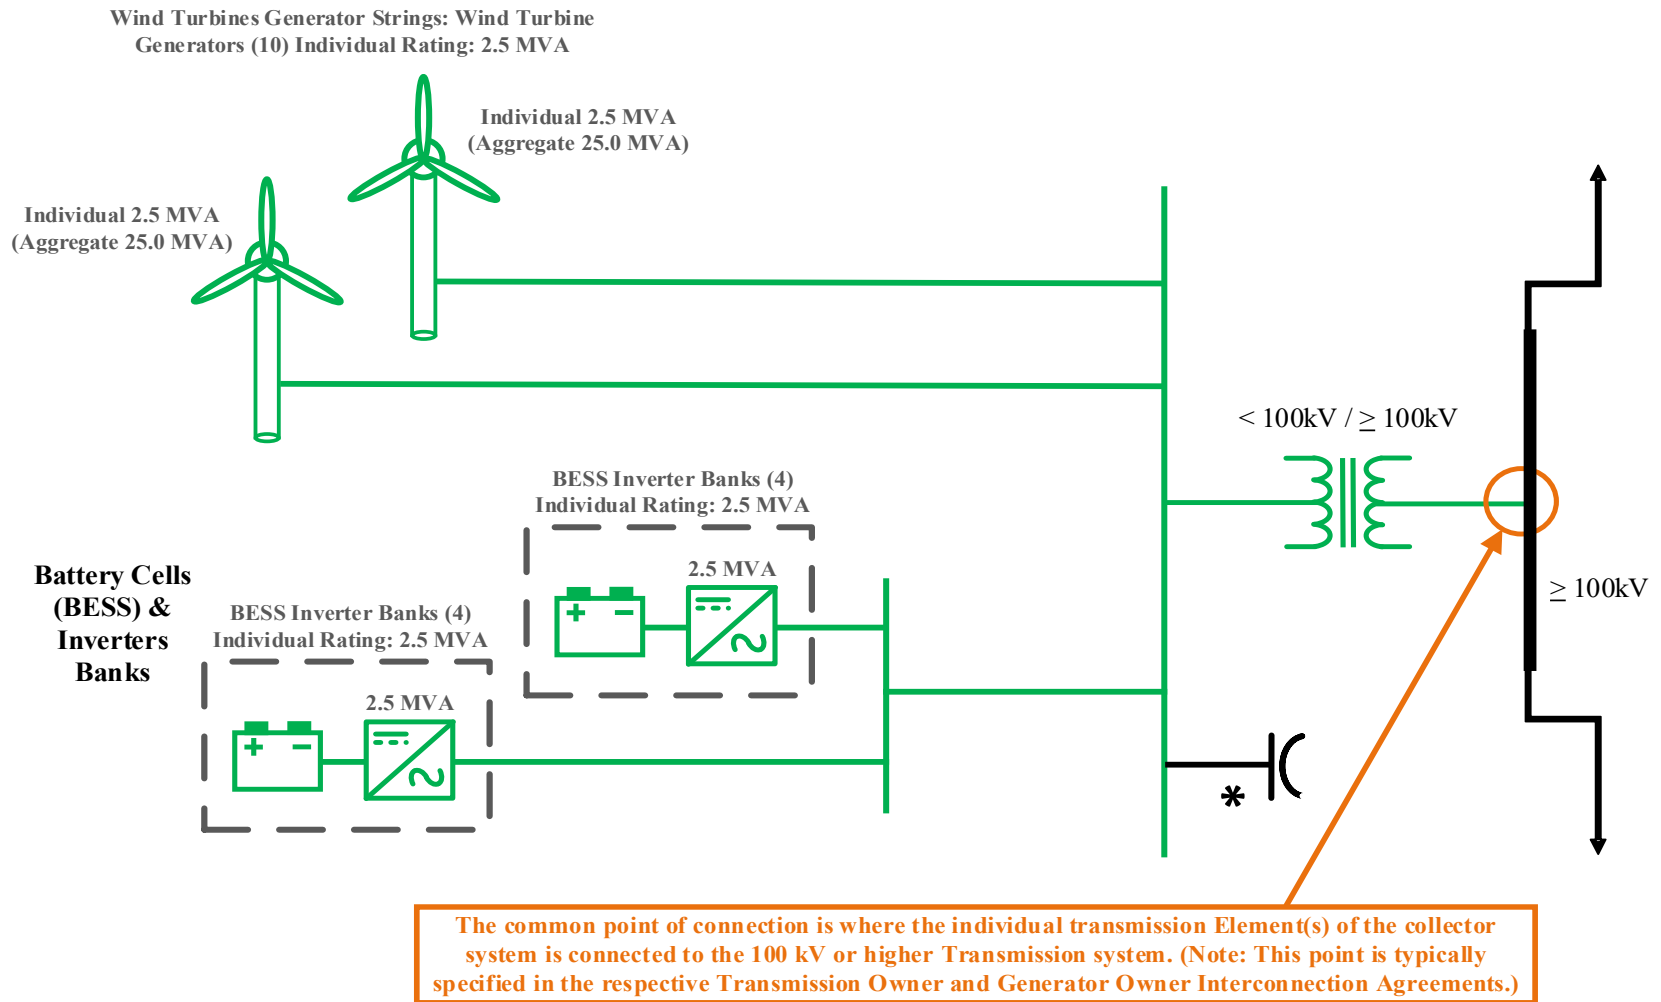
Wind Turbines Generator Strings: Wind Turbine Generators (10) Individual Rating: 2.5 MVA

Individual 2.5 MVA (Aggregate 25.0 MVA)

Individual 2.5 MVA (Aggregate 25.0 MVA)

< 100kV / ≥ 100kV

BESS Inverter Banks (4) Individual Rating: 2.5 MVA

2.5 MVA

Battery Cells (BESS) & Inverters Banks

BESS Inverter Banks (4) Individual Rating: 2.5 MVA

2.5 MVA

≥ 100kV

*

The common point of connection is where the individual transmission Element(s) of the collector system is connected to the 100 kV or higher Transmission system. (Note: This point is typically specified in the respective Transmission Owner and Generator Owner Interconnection Agreements.)